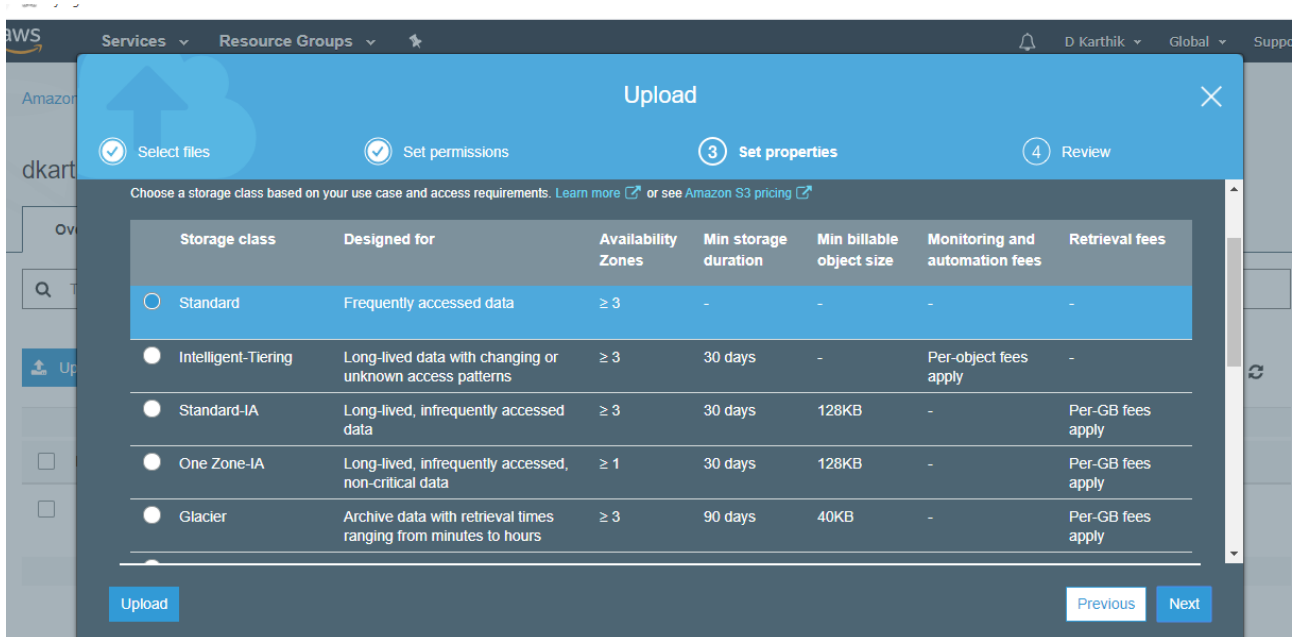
aws Services Resource Groups D Karthik Global Suppo

Amazo

dkart

Ov

Up

Upload

Select files Set permissions 3 Set properties 4 Review

Choose a storage class based on your use case and access requirements. Learn more or see Amazon S3 pricing

| | Storage class | Designed for | Availability Zones | Min storage duration | Min billable object size | Monitoring and automation fees | Retrieval fees |
|---|---|---|---|---|---|---|---|
| | Standard | Frequently accessed data | ≥ 3 | - | - | - | - |
| | Intelligent-Tiering | Long-lived data with changing or unknown access patterns | ≥ 3 | 30 days | - | Per-object fees apply | - |
| | Standard-IA | Long-lived, infrequently accessed data | ≥ 3 | 30 days | 128KB | - | Per-GB fees apply |
| | One Zone-IA | Long-lived, infrequently accessed, non-critical data | ≥ 1 | 30 days | 128KB | - | Per-GB fees apply |
| | Glacier | Archive data with retrieval times ranging from minutes to hours | ≥ 3 | 90 days | 40KB | - | Per-GB fees apply |

Upload

Previous Next